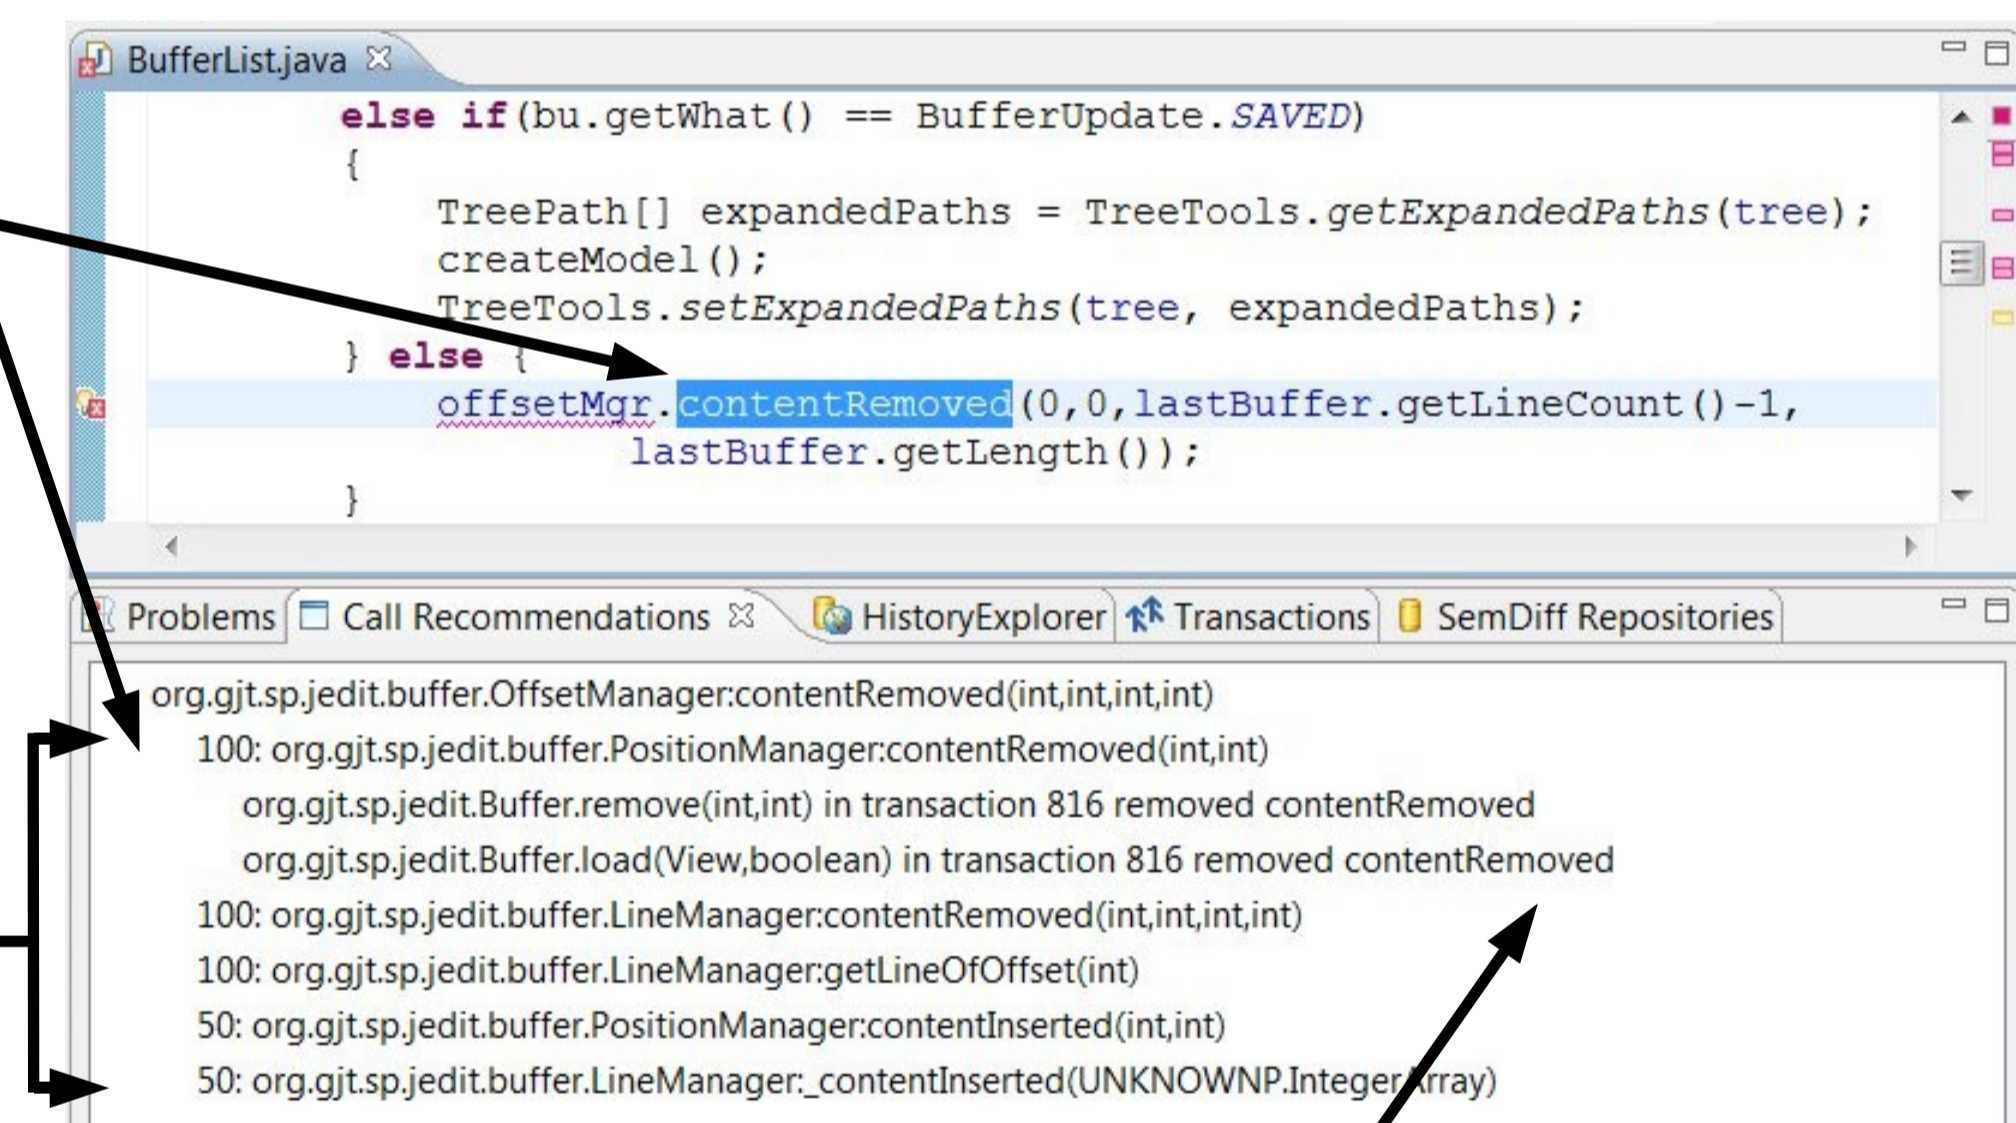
BufferList.java

else if(bu.getWhat() == BufferUpdate.SAVED)
{
TreePath[] expandedPaths = TreeTools.getExpandedPaths(tree);
createModel();
TreeTools.setExpandedPaths(tree, expandedPaths);
} else {
offsetMgr.contentRemoved(0,0,lastBuffer.getLineCount()-1,
lastBuffer.getLength());
}

Problems | Call Recommendations | HistoryExplorer | Transactions | SemDiff Repositories

org.gjt.sp.jedit.buffer.OffsetManager:contentRemoved(int,int,int,int)
100: org.gjt.sp.jedit.buffer.PositionManager:contentRemoved(int,int)
org.gjt.sp.jedit.Buffer.remove(int,int) in transaction 816 removed contentRemoved
org.gjt.sp.jedit.Buffer.load(View,boolean) in transaction 816 removed contentRemoved
100: org.gjt.sp.jedit.buffer.LineManager:contentRemoved(int,int,int,int)
100: org.gjt.sp.jedit.buffer.LineManager:getLineOfOffset(int)
50: org.gjt.sp.jedit.buffer.PositionManager:contentInserted(int,int)
50: org.gjt.sp.jedit.buffer.LineManager:_contentInserted(UNKNOWNP.IntegerArray)